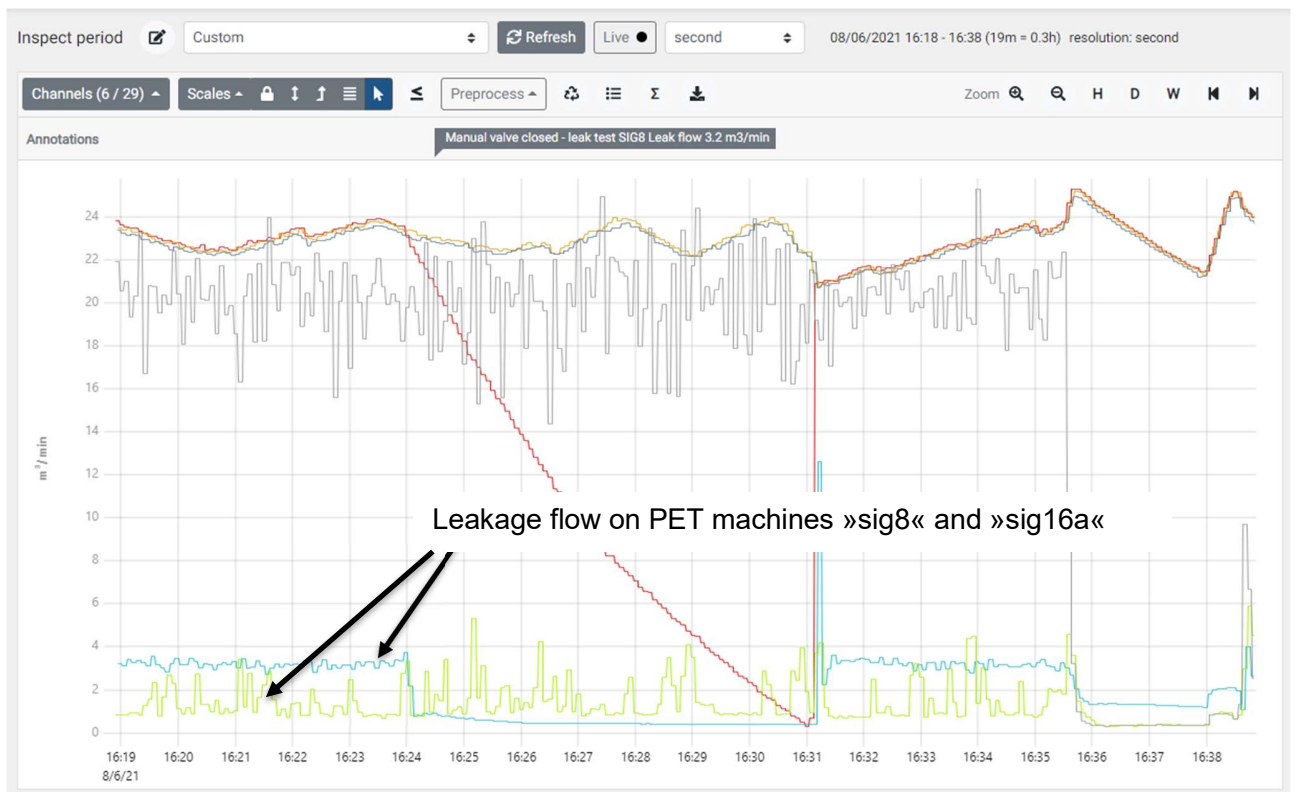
Inspect period Custom Refresh Live second 08/06/2021 16:18 - 16:38 (19m = 0.3h) resolution: second

Channels (6 / 29) Scales Preprocess Σ Zoom H D W

Annotations

Manual valve closed - leak test SIG8 Leak flow 3.2 m3/min

24
22
20
18
16
14
12
10
8
6
4
2
0

$m^3/min$

Leakage flow on PET machines »sig8« and »sig16a«

16:19 8/6/21 16:20 16:21 16:22 16:23 16:24 16:25 16:26 16:27 16:28 16:29 16:30 16:31 16:32 16:33 16:34 16:35 16:36 16:37 16:38